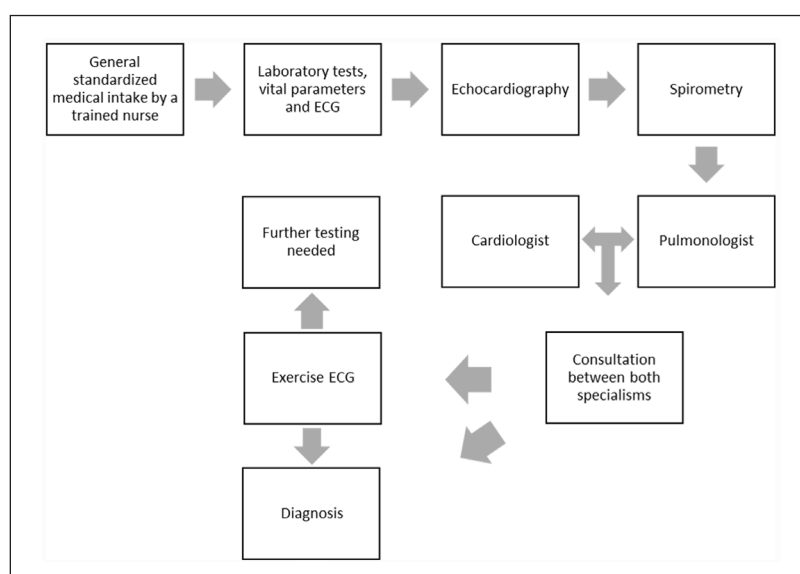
General standardized medical intake by a trained nurse

Laboratory tests, vital parameters and ECG

Echocardiography

Spirometry

Pulmonologist

Cardiologist

Consultation between both specialisms

Exercise ECG

Further testing needed

Diagnosis